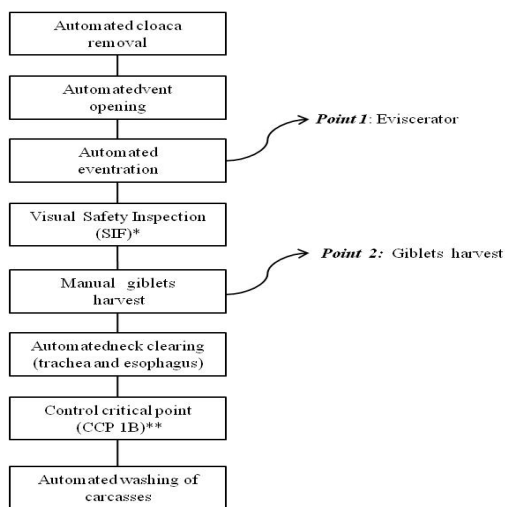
Automated cloaca removal

Automatedvent opening

Automated eventration

Point 1: Eviscerator

Visual Safety Inspection (SIF)*

Manual giblets harvest

Point 2: Giblets harvest

Automatedneck clearing (trachea and esophagus)

Control critical point (CCP 1B)**

Automated washing of carcasses